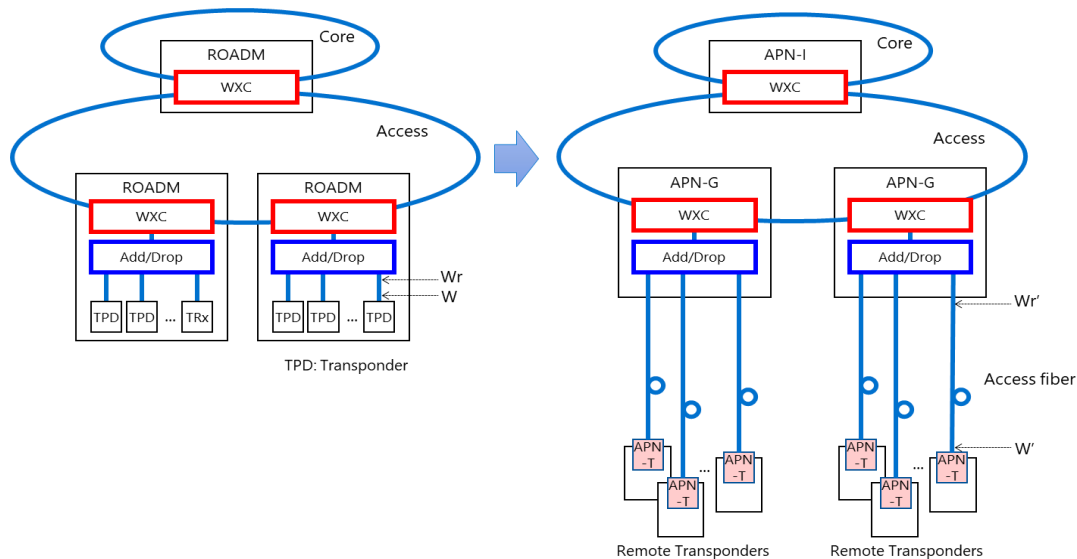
Core

ROADM

WXC

Access

ROADM

WXC

Add/Drop

TPD TPD ... TRx

ROADM

WXC

Add/Drop

Wr

W

TPD TPD ... TPD

TPD: Transponder

Core

APN-I

WXC

Access

APN-G

WXC

Add/Drop

APN-G

WXC

Add/Drop

Wr'

Access fiber

W'

APN -T

APN -T

...

APN -T

APN -T

APN -T

...

APN -T

Remote Transponders

Remote Transponders